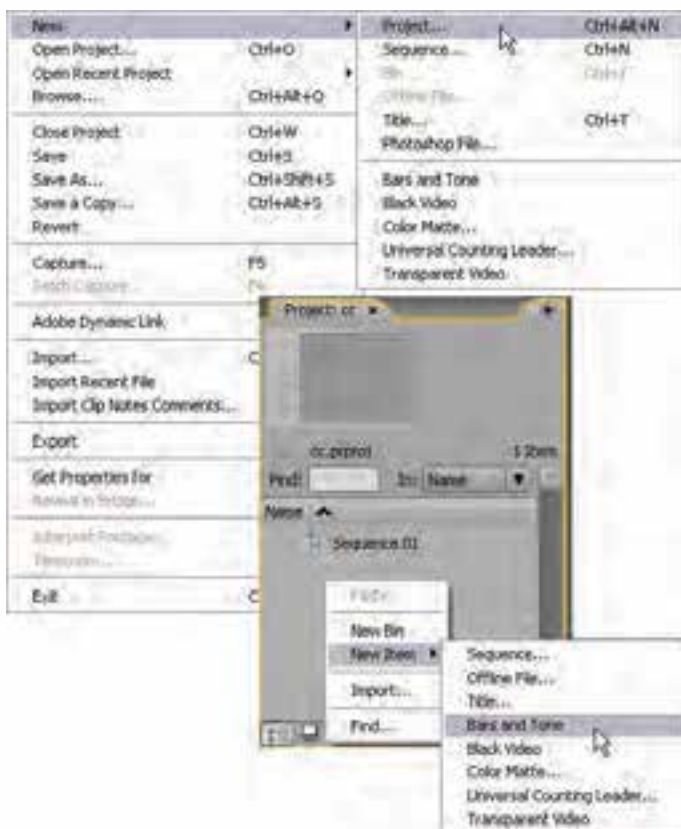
New
Open Project... Ctrl+O
Open Recent Project
Browse... Ctrl+Alt+O
Close Project Ctrl+W
Save Ctrl+S
Save As... Ctrl+Shift+S
Save a Copy... Ctrl+Alt+S
Revert
Capture... F5
Batch Capture... F6
Adobe Dynamic Link
Import... C
Import Recent File
Import Clip Notes Comments...
Export
Get Properties for
Reveal in Bridge...
Interpret Footage...
Timecode...
Exit C

Project... Ctrl+Alt+N
Sequence... Ctrl+N
Bin Ctrl+/
Offline File...
Title... Ctrl+T
Photoshop File...
Bars and Tone
Black Video
Color Matte...
Universal Counting Leader...
Transparent Video

Project: cc ×
cc.prproj 1 Item
Find: In: Name
Name
Sequence 01

Paste
New Bin
New Item
Import...
Find...

Sequence...
Offline File...
Title...
Bars and Tone
Black Video
Color Matte...
Universal Counting Leader...
Transparent Video